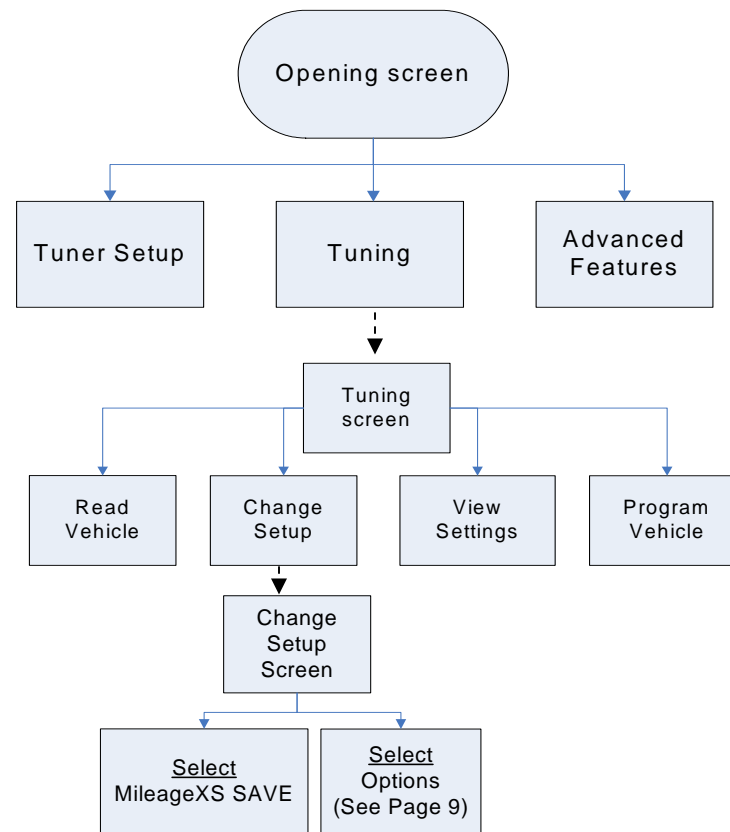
Opening screen

Tuner Setup

Tuning

Advanced Features

Tuning screen

Read Vehicle

Change Setup

View Settings

Program Vehicle

Change Setup Screen

Select MileageXS SAVE

Select Options (See Page 9)